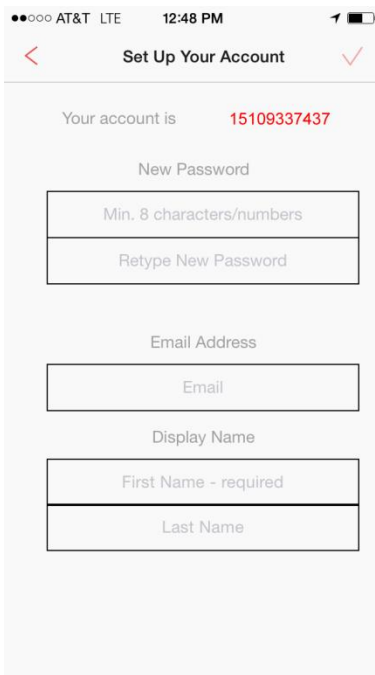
●●○○○ AT&T LTE 12:48 PM

<

Set Up Your Account

✓

Your account is 15109337437

New Password

Min. 8 characters/numbers

Retype New Password

Email Address

Email

Display Name

First Name - required

Last Name